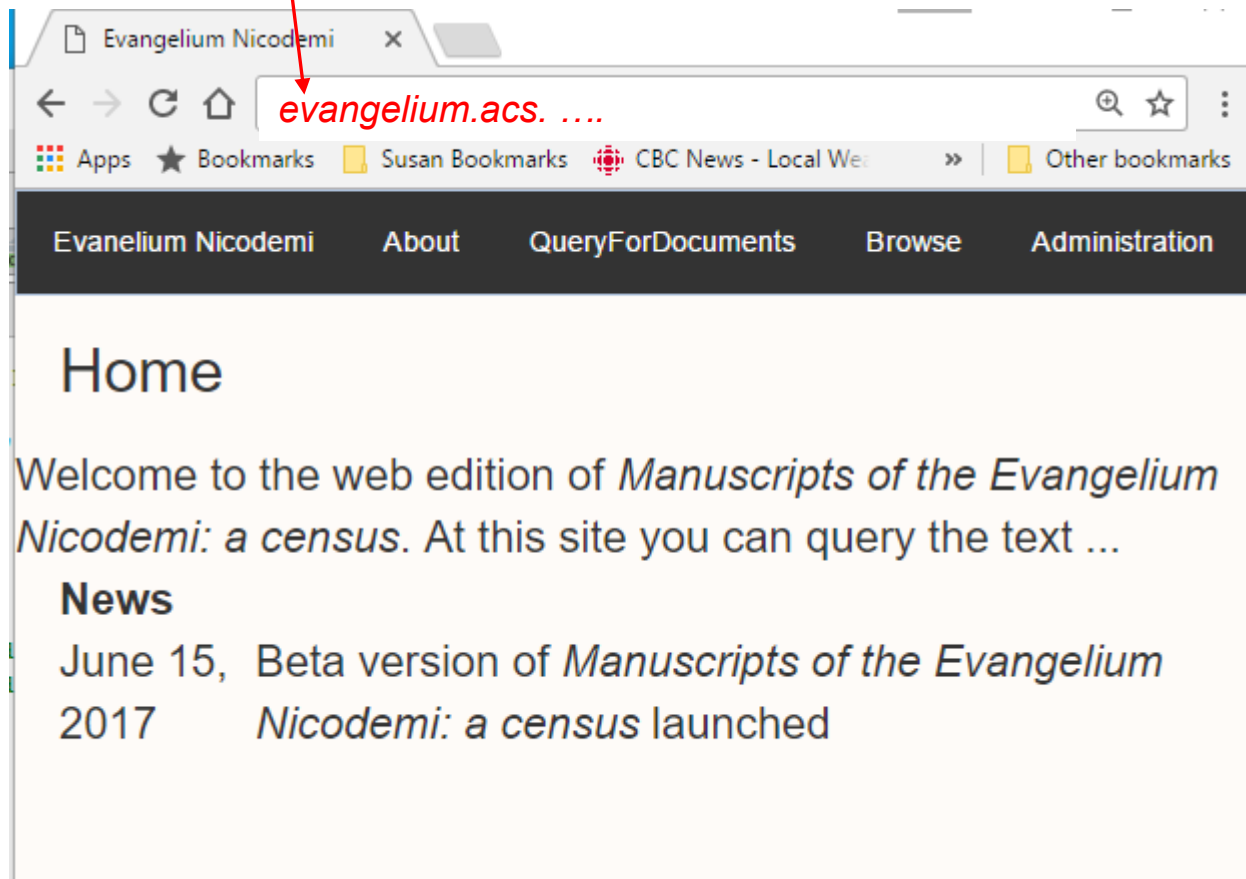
Evangelium Nicodemi ×

evangelium.acs. ….

Apps Bookmarks Susan Bookmarks CBC News - Local We » Other bookmarks

Evanelium Nicodemi About QueryForDocuments Browse Administration

Home

Welcome to the web edition of *Manuscripts of the Evangelium Nicodemi: a census*. At this site you can query the text ...

**News**

June 15, 2017 Beta version of *Manuscripts of the Evangelium Nicodemi: a census* launched